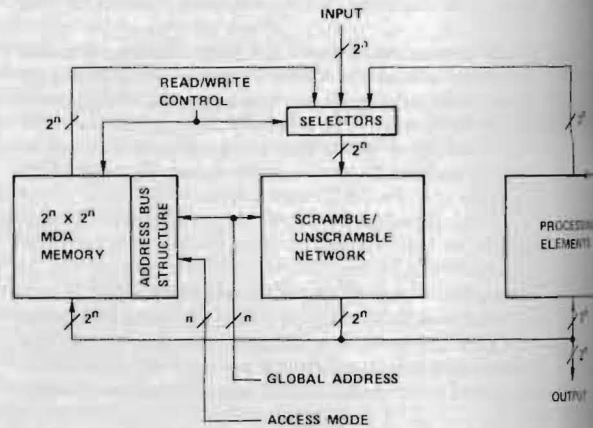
INPUT

$2^n$

READ/WRITE CONTROL

$2^n$

SELECTORS

$2^n$

$2^n$ X $2^n$ MDA MEMORY

ADDRESS BUS STRUCTURE

SCRAMBLE/ UNSCRAMBLE NETWORK

PROCESSIN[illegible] ELEMENTS

$2^n$

n

n

$2^n$

$2^n$

$2^n$

GLOBAL ADDRESS

ACCESS MODE

OUTPUT